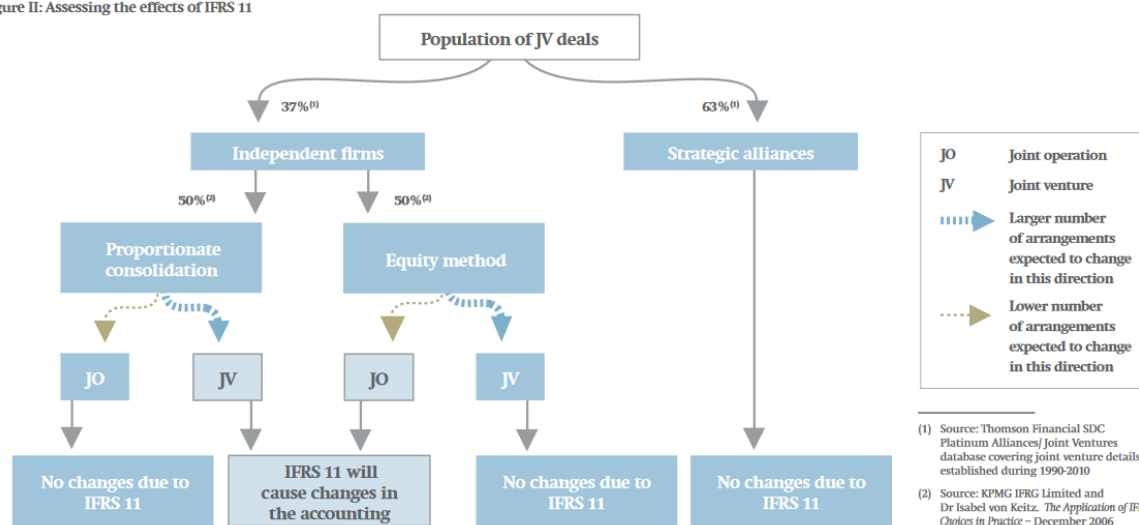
gure II: Assessing the effects of IFRS 11

Population of JV deals

37%$^{(1)}$

63%$^{(1)}$

Independent firms

Strategic alliances

50%$^{(2)}$

50%$^{(2)}$

Proportionate consolidation

Equity method

JO

JV

JO

JV

No changes due to IFRS 11

IFRS 11 will cause changes in the accounting

No changes due to IFRS 11

No changes due to IFRS 11

| | |
|---|---|
| JO | Joint operation |
| JV | Joint venture |
| | Larger number of arrangements expected to change in this direction |
| | Lower number of arrangements expected to change in this direction |

(1) Source: Thomson Financial SDC Platinum Alliances/ Joint Ventures database covering joint venture details established during 1990-2010

(2) Source: KPMG IFRG Limited and Dr Isabel von Keitz. The Application of IF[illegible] Choices in Practice – December 2006